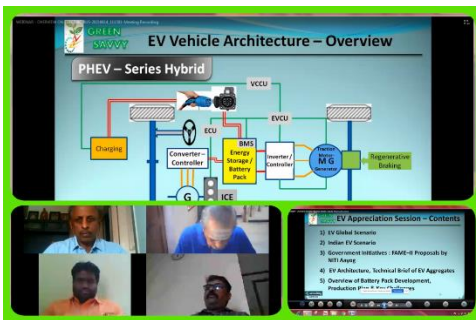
WEBINAR - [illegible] (GSEI) Meeting Recording

GREEN SAVVY

EV Vehicle Architecture – Overview

PHEV – Series Hybrid

VCCU

ECU

EVCU

Charging

BMS Energy Storage / Battery Pack

Converter – Controller

Inverter / Controller

Traction Motor M G Generator

Regenerative Braking

G

ICE

EV Appreciation Session – Contents

1) EV Global Scenario

2) Indian EV Scenario

3) Government Initiatives : FAME-II Proposals by NITI Aayog

4) EV Architecture, Technical Brief of EV Aggregates

5) Overview of Battery Pack Development, Production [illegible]